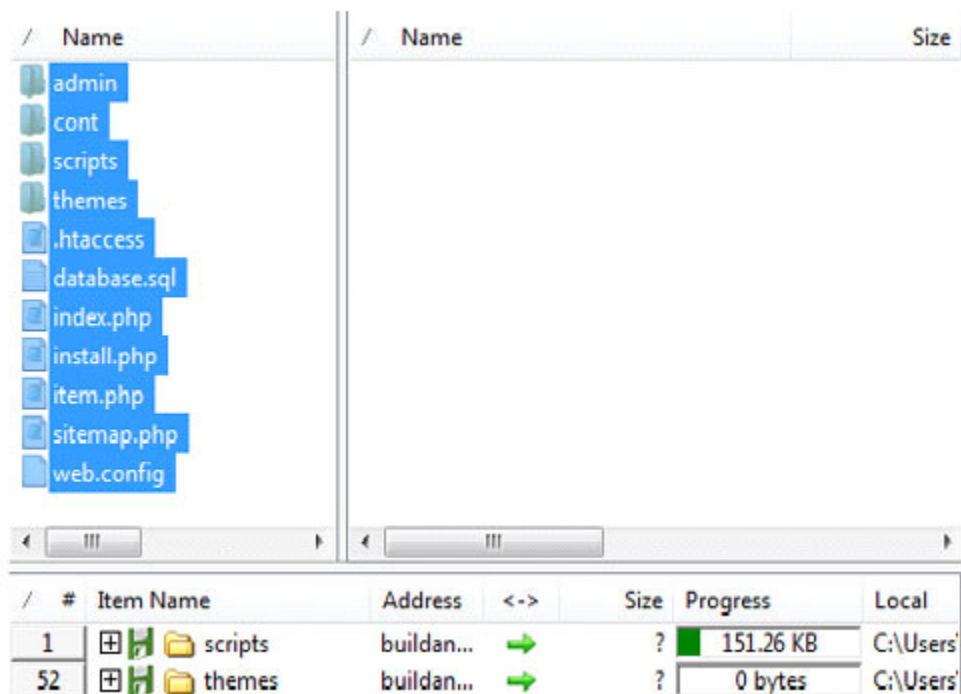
/ Name

admin
cont
scripts
themes
.htaccess
database.sql
index.php
install.php
item.php
sitemap.php
web.config

/ Name
Size

| / | # | Item Name | Address | <-> | Size | Progress | Local |
|---|---|---|---|---|---|---|---|
| | 1 | scripts | buildan... | | ? | 151.26 KB | C:\Users' |
| | 52 | themes | buildan... | | ? | 0 bytes | C:\Users' |